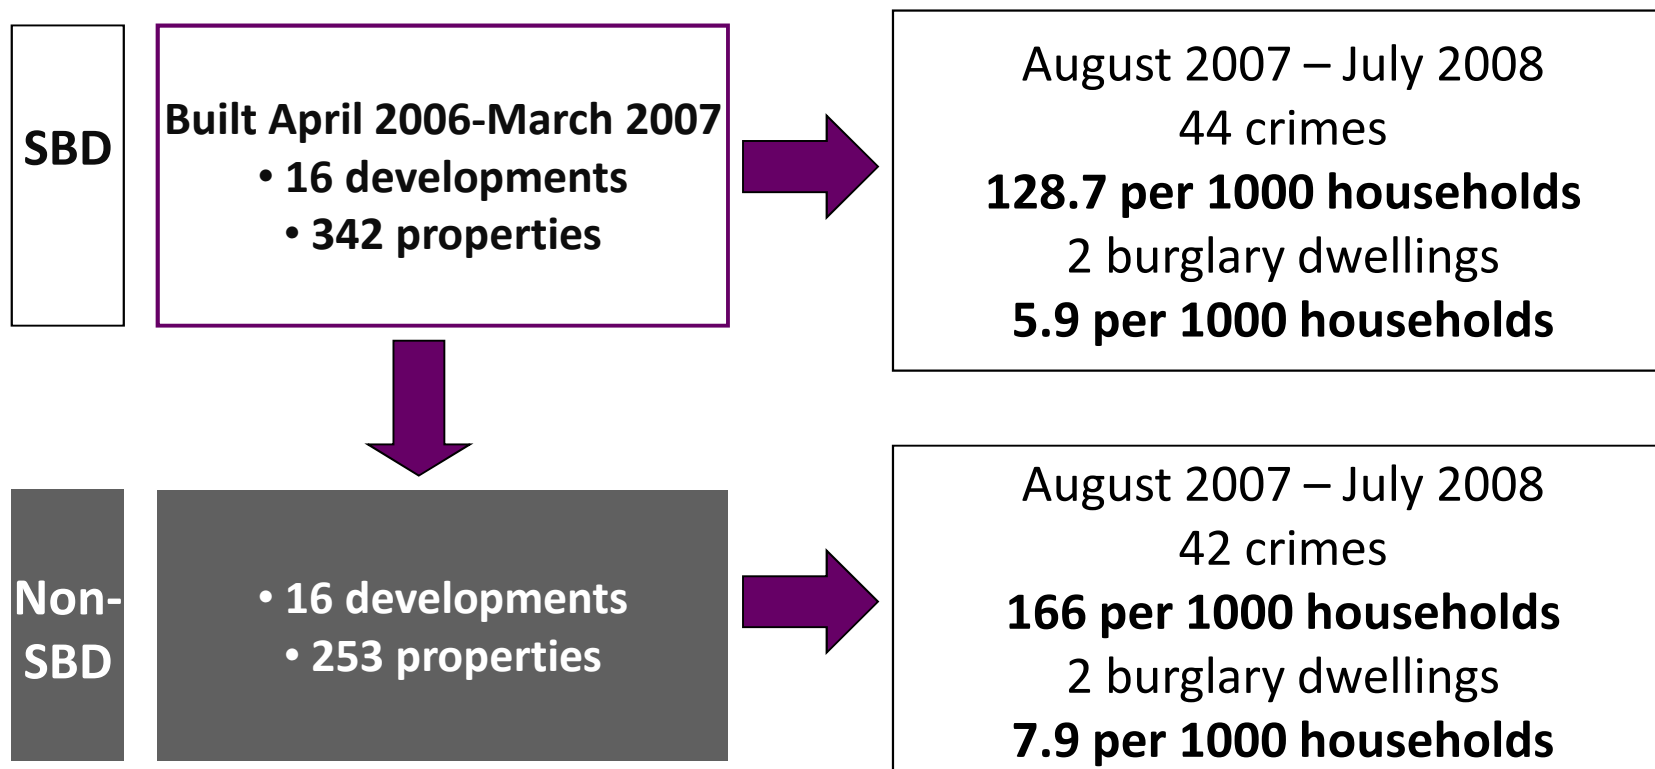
SBD

Built April 2006-March 2007
• 16 developments
• 342 properties

August 2007 – July 2008
44 crimes
**128.7 per 1000 households**
2 burglary dwellings
**5.9 per 1000 households**

Non-SBD

• 16 developments
• 253 properties

August 2007 – July 2008
42 crimes
**166 per 1000 households**
2 burglary dwellings
**7.9 per 1000 households**